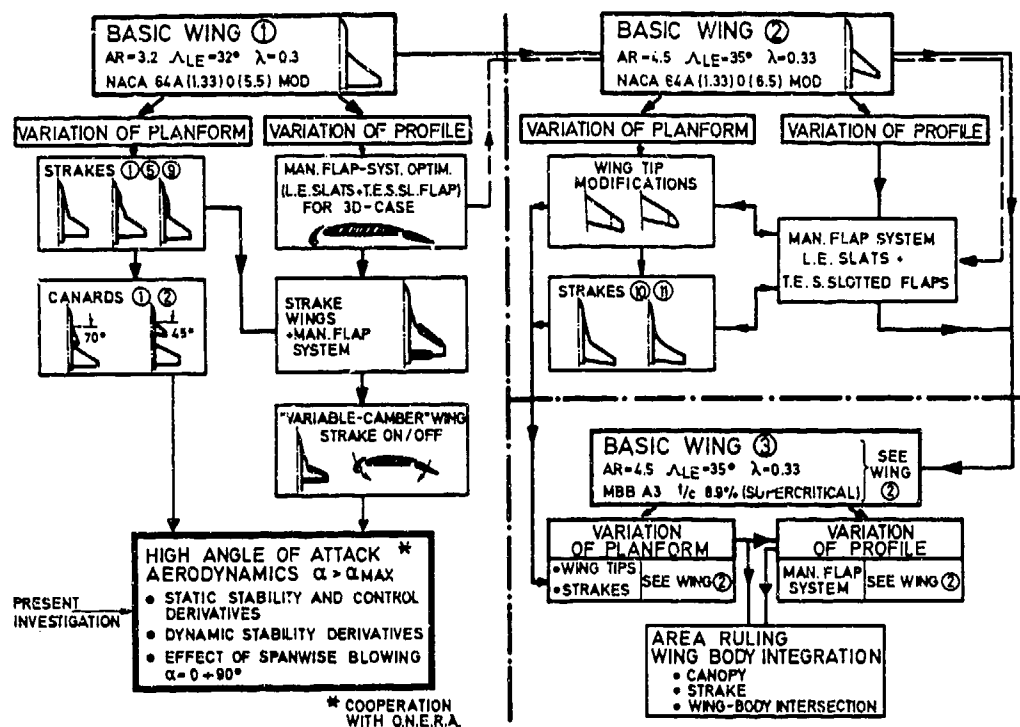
BASIC WING ①
AR = 3.2 $\Lambda_{LE}$ = 32° $\lambda$ = 0.3
NACA 64A (1.33) 0 (5.5) MOD

VARIATION OF PLANFORM

VARIATION OF PROFILE

STRAKES ① ⑤ ⑨

MAN. FLAP-SYST. OPTIM. (L.E. SLATS + T.E.S.SL. FLAP) FOR 3D-CASE

CANARDS ① ②
70°
45°

STRAKE WINGS + MAN. FLAP SYSTEM

"VARIABLE-CAMBER" WING STRAKE ON/OFF

HIGH ANGLE OF ATTACK * AERODYNAMICS $\alpha > \alpha_{MAX}$
• STATIC STABILITY AND CONTROL DERIVATIVES
• DYNAMIC STABILITY DERIVATIVES
• EFFECT OF SPANWISE BLOWING $\alpha = 0 \div 90°$

PRESENT INVESTIGATION

* COOPERATION WITH O.N.E.R.A.

BASIC WING ②
AR = 4.5 $\Lambda_{LE}$ = 35° $\lambda$ = 0.33
NACA 64A (1.33) 0 (6.5) MOD

VARIATION OF PLANFORM

VARIATION OF PROFILE

WING TIP MODIFICATIONS

MAN. FLAP SYSTEM L.E. SLATS + T.E.S. SLOTTED FLAPS

STRAKES ⑩ ⑪

BASIC WING ③
AR = 4.5 $\Lambda_{LE}$ = 35° $\lambda$ = 0.33
MBB A3 t/c 8.9% (SUPERCRITICAL)
SEE WING ②

VARIATION OF PLANFORM
• WING TIPS
• STRAKES
SEE WING ②

VARIATION OF PROFILE
MAN. FLAP SYSTEM
SEE WING ②

AREA RULING WING BODY INTEGRATION
• CANOPY
• STRAKE
• WING-BODY INTERSECTION